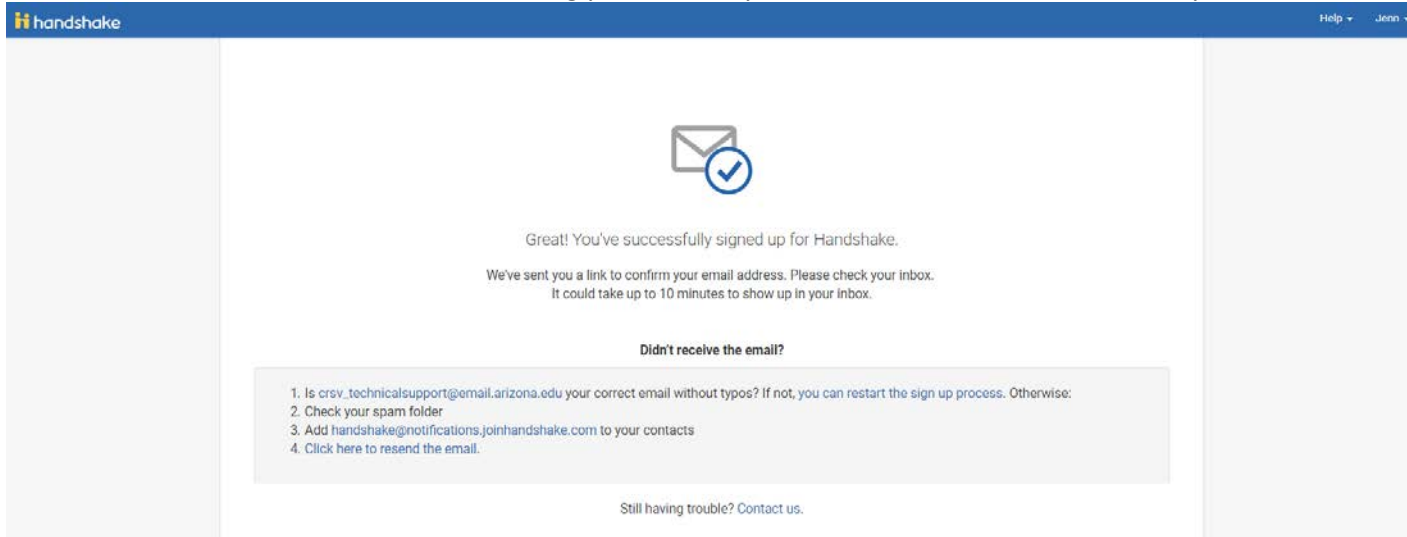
handshake

Help ▾ Jenn ▾

Great! You've successfully signed up for Handshake.

We've sent you a link to confirm your email address. Please check your inbox. It could take up to 10 minutes to show up in your inbox.

Didn't receive the email?

1. Is crsv_technicalsupport@email.arizona.edu your correct email without typos? If not, you can restart the sign up process. Otherwise:
2. Check your spam folder
3. Add handshake@notifications.joinhandshake.com to your contacts
4. Click here to resend the email.

Still having trouble? Contact us.